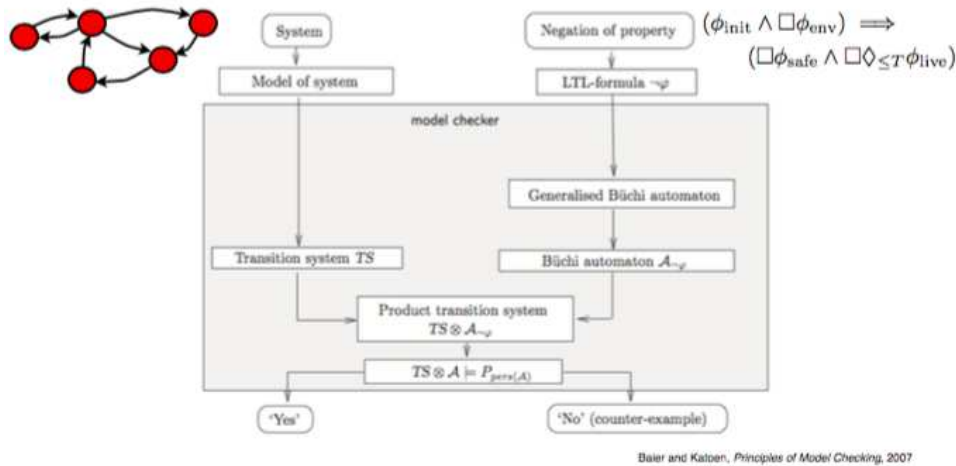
System

Negation of property

$(\phi_{\text{init}} \wedge \Box\phi_{\text{env}}) \implies (\Box\phi_{\text{safe}} \wedge \Box\Diamond_{\leq T}\phi_{\text{live}})$

Model of system

LTL-formula $\neg\varphi$

model checker

Generalised Büchi automaton

Transition system $TS$

Büchi automaton $\mathcal{A}_{\neg\varphi}$

Product transition system $TS \otimes \mathcal{A}_{\neg\varphi}$

$TS \otimes \mathcal{A} \models P_{pers(\mathcal{A})}$

'Yes'

'No' (counter-example)

Baier and Katoen, Principles of Model Checking, 2007